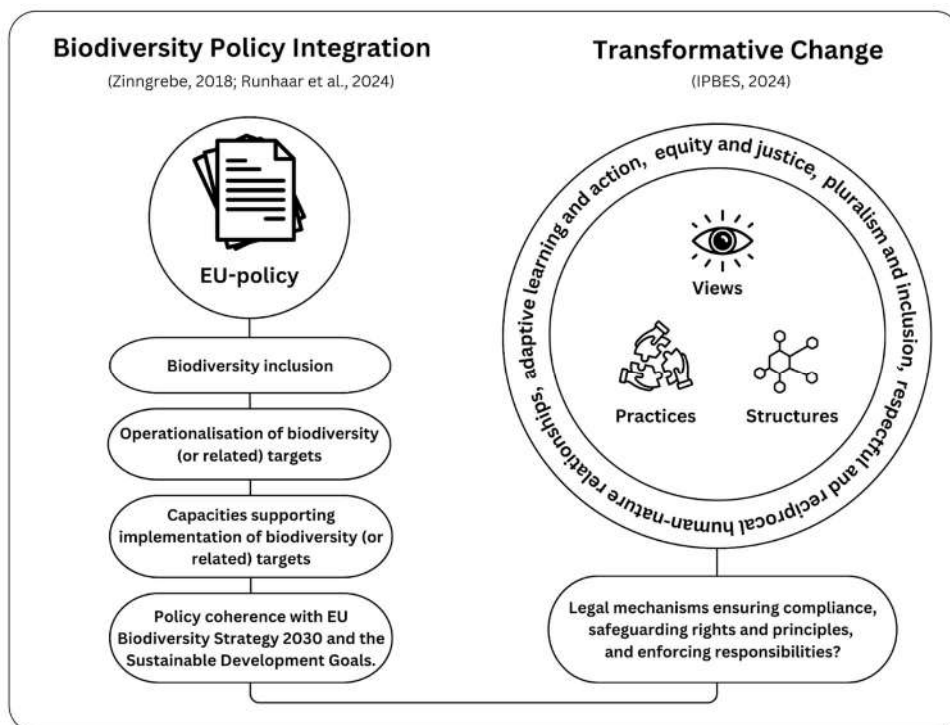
Biodiversity Policy Integration
(Zinngrebe, 2018; Runhaar et al., 2024)

Transformative Change
(IPBES, 2024)

EU-policy

Biodiversity inclusion

Operationalisation of biodiversity (or related) targets

Capacities supporting implementation of biodiversity (or related) targets

Policy coherence with EU Biodiversity Strategy 2030 and the Sustainable Development Goals.

adaptive learning and action, equity and justice, pluralism and inclusion, respectful and reciprocal human-nature relationships,

Views

Practices

Structures

Legal mechanisms ensuring compliance, safeguarding rights and principles, and enforcing responsibilities?